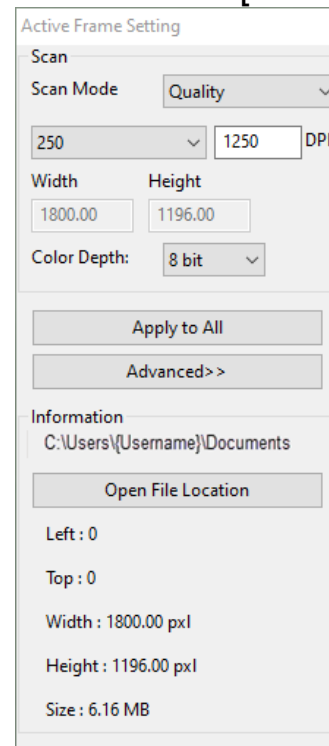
Active Frame Setting

Scan

Scan Mode Quality

250 1250 DPI

Width Height

1800.00 1196.00

Color Depth: 8 bit

Apply to All

Advanced>>

Information

C:\Users\{Username}\Documents

Open File Location

Left : 0

Top : 0

Width : 1800.00 pxl

Height : 1196.00 pxl

Size : 6.16 MB